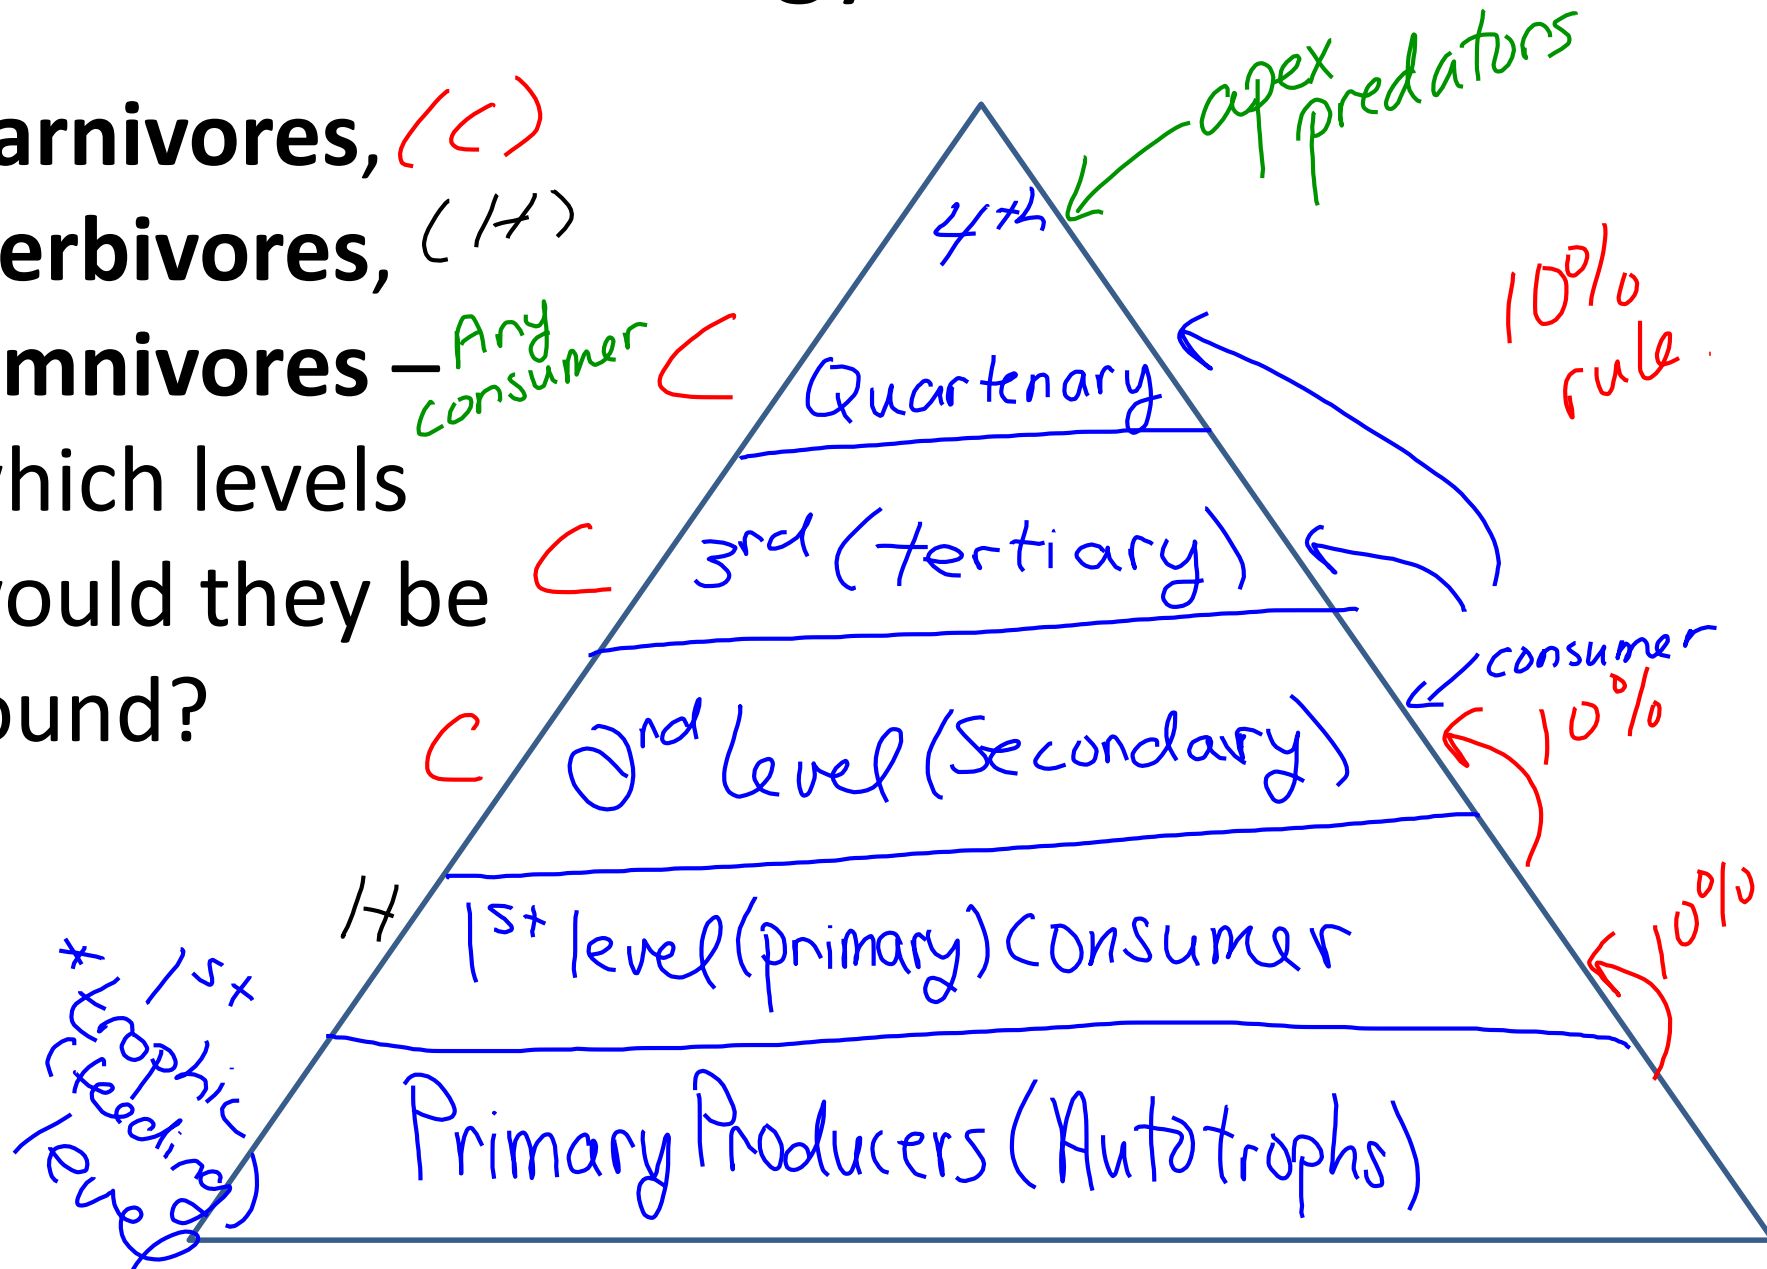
arnivores, (C)
erbivores, (H)
mnivores – Any consumer
hich levels
ould they be
ound?

apex predators

4th

10% rule.

C Quartenary

C 3rd (tertiary)

consumer 10%

C 2nd level (Secondary)

10%

H 1st level (primary) consumer

*1st trophic (feeding) level

Primary Producers (Autotrophs)